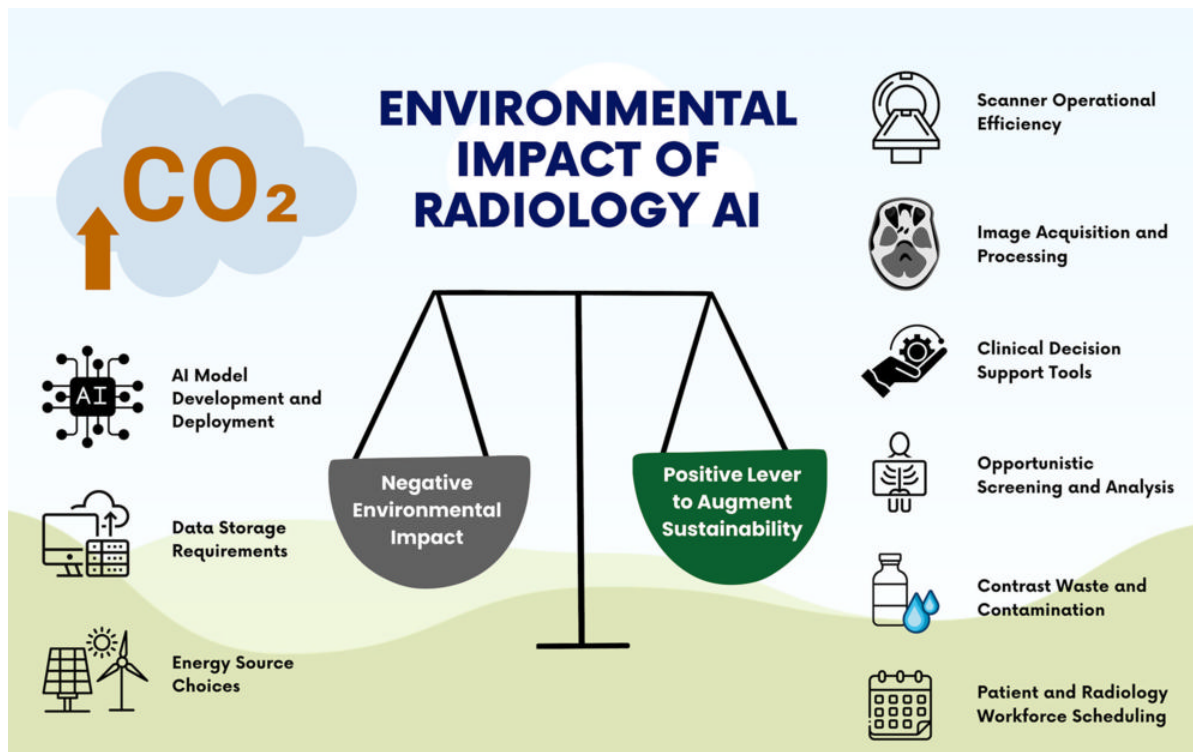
$CO_2$

ENVIRONMENTAL IMPACT OF RADIOLOGY AI

AI

AI Model Development and Deployment

Data Storage Requirements

Energy Source Choices

Negative Environmental Impact

Positive Lever to Augment Sustainability

Scanner Operational Efficiency

Image Acquisition and Processing

Clinical Decision Support Tools

Opportunistic Screening and Analysis

Contrast Waste and Contamination

Patient and Radiology Workforce Scheduling